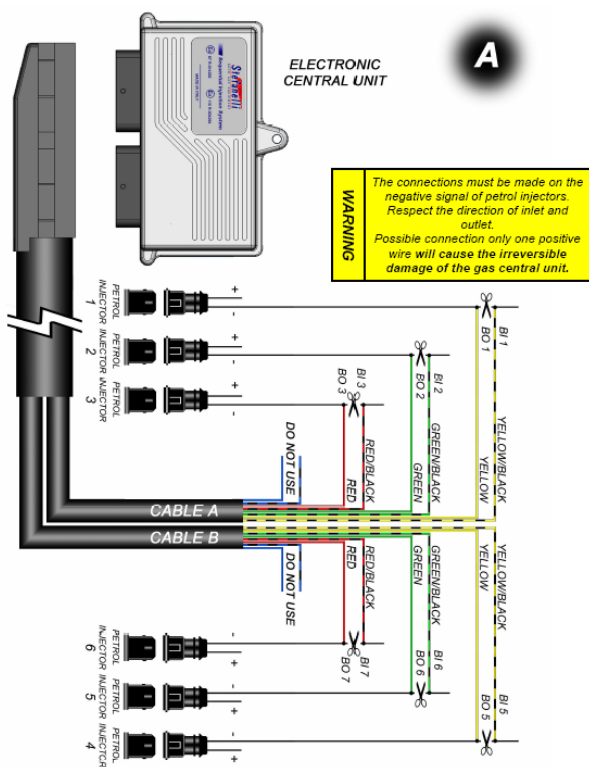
ELECTRONIC CENTRAL UNIT

A

WARNING

The connections must be made on the negative signal of petrol injectors. Respect the direction of inlet and outlet. Possible connection only one positive wire will cause the irreversible damage of the gas central unit.

Stefanelli

PETROL INJECTOR 1

PETROL INJECTOR 2

PETROL INJECTOR 3

+
-
+
-
+
-

BO 1
BI 1
BO 2
BI 2
BO 3
BI 3

DO NOT USE

RED
RED/BLACK
GREEN
GREEN/BLACK
YELLOW
YELLOW/BLACK

CABLE A

CABLE B

DO NOT USE

RED
RED/BLACK
GREEN
GREEN/BLACK
YELLOW
YELLOW/BLACK

BO 7
BI 7
BO 6
BI 6
BO 5
BI 5

PETROL INJECTOR 6

PETROL INJECTOR 5

PETROL INJECTOR 4

-
+
-
+
-
+